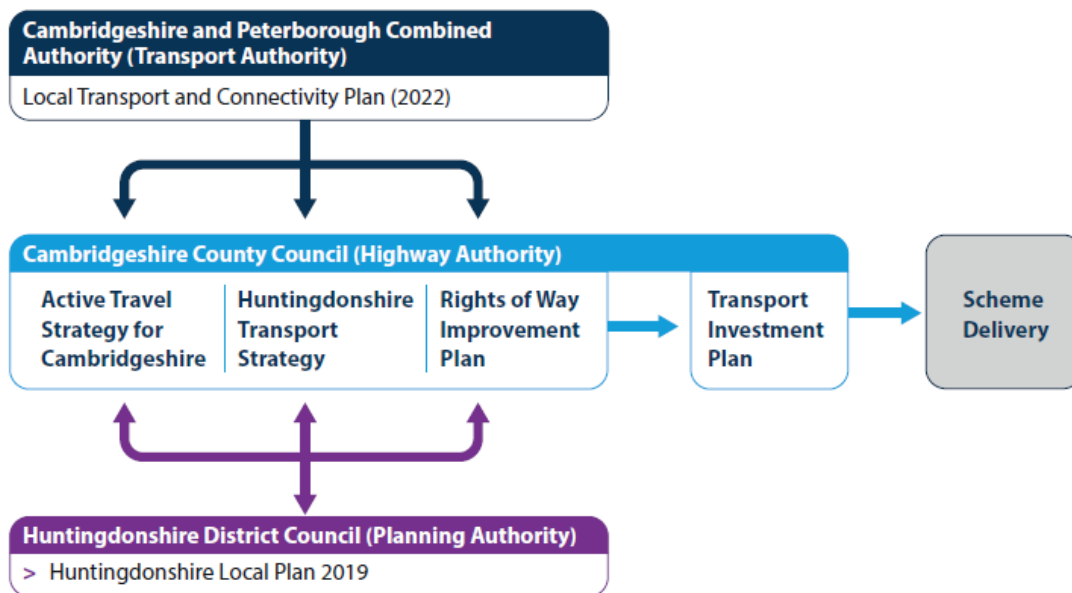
Cambridgeshire and Peterborough Combined Authority (Transport Authority)

Local Transport and Connectivity Plan (2022)

Cambridgeshire County Council (Highway Authority)

Active Travel Strategy for Cambridgeshire

Huntingdonshire Transport Strategy

Rights of Way Improvement Plan

Transport Investment Plan

Scheme Delivery

Huntingdonshire District Council (Planning Authority)

> Huntingdonshire Local Plan 2019